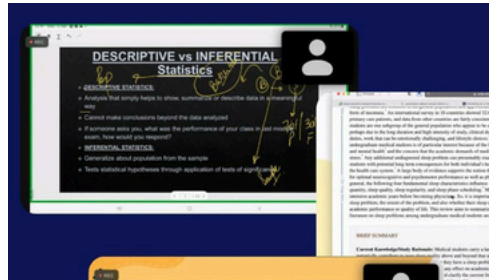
DESCRIPTIVE vs INFERENTIAL Statistics

DESCRIPTIVE STATISTICS:

Analysis that simply helps to show, summarize or describe data in a meaningful way

Cannot make conclusions beyond the data analyzed

If someone asks you, what was the performance of your class in last midterm exam, how would you respond?

INFERENTIAL STATISTICS:

Generalize about population from the sample

Tests statistical hypotheses through application of tests of significance

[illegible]

BRIEF SUMMARY

Current Knowledge/Study Rationale: Medical students carry a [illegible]

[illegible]